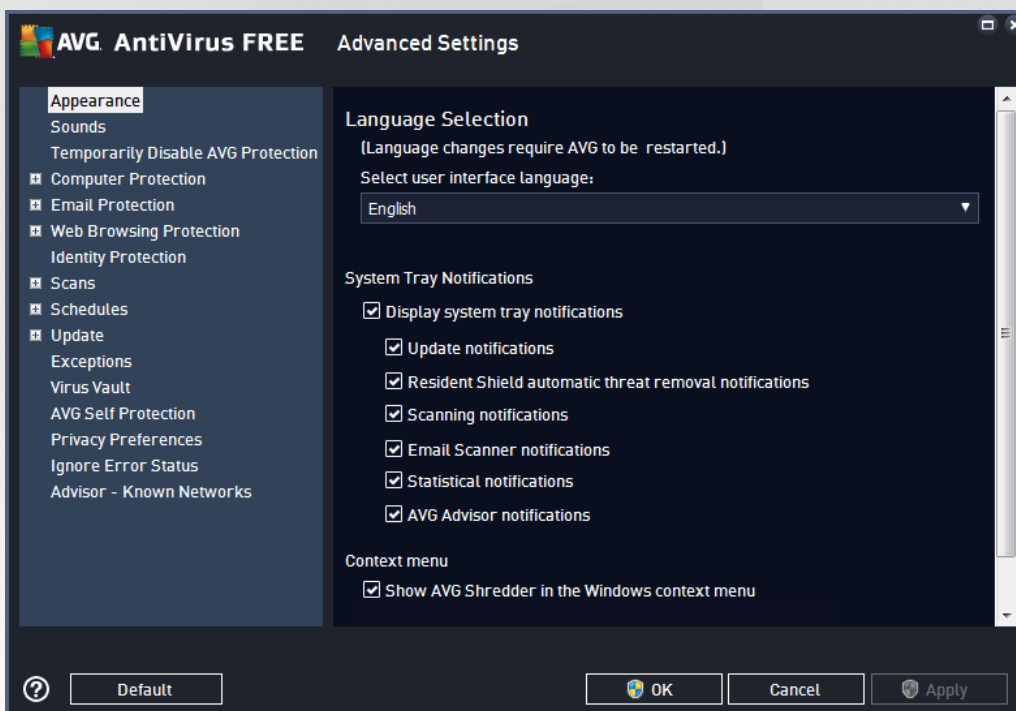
AVG. AntiVirus FREE Advanced Settings

Appearance
Sounds
Temporarily Disable AVG Protection
Computer Protection
Email Protection
Web Browsing Protection
Identity Protection
Scans
Schedules
Update
Exceptions
Virus Vault
AVG Self Protection
Privacy Preferences
Ignore Error Status
Advisor - Known Networks

Language Selection
(Language changes require AVG to be restarted.)
Select user interface language:
English

System Tray Notifications
Display system tray notifications
Update notifications
Resident Shield automatic threat removal notifications
Scanning notifications
Email Scanner notifications
Statistical notifications
AVG Advisor notifications

Context menu
Show AVG Shredder in the Windows context menu

?
Default
OK
Cancel
Apply